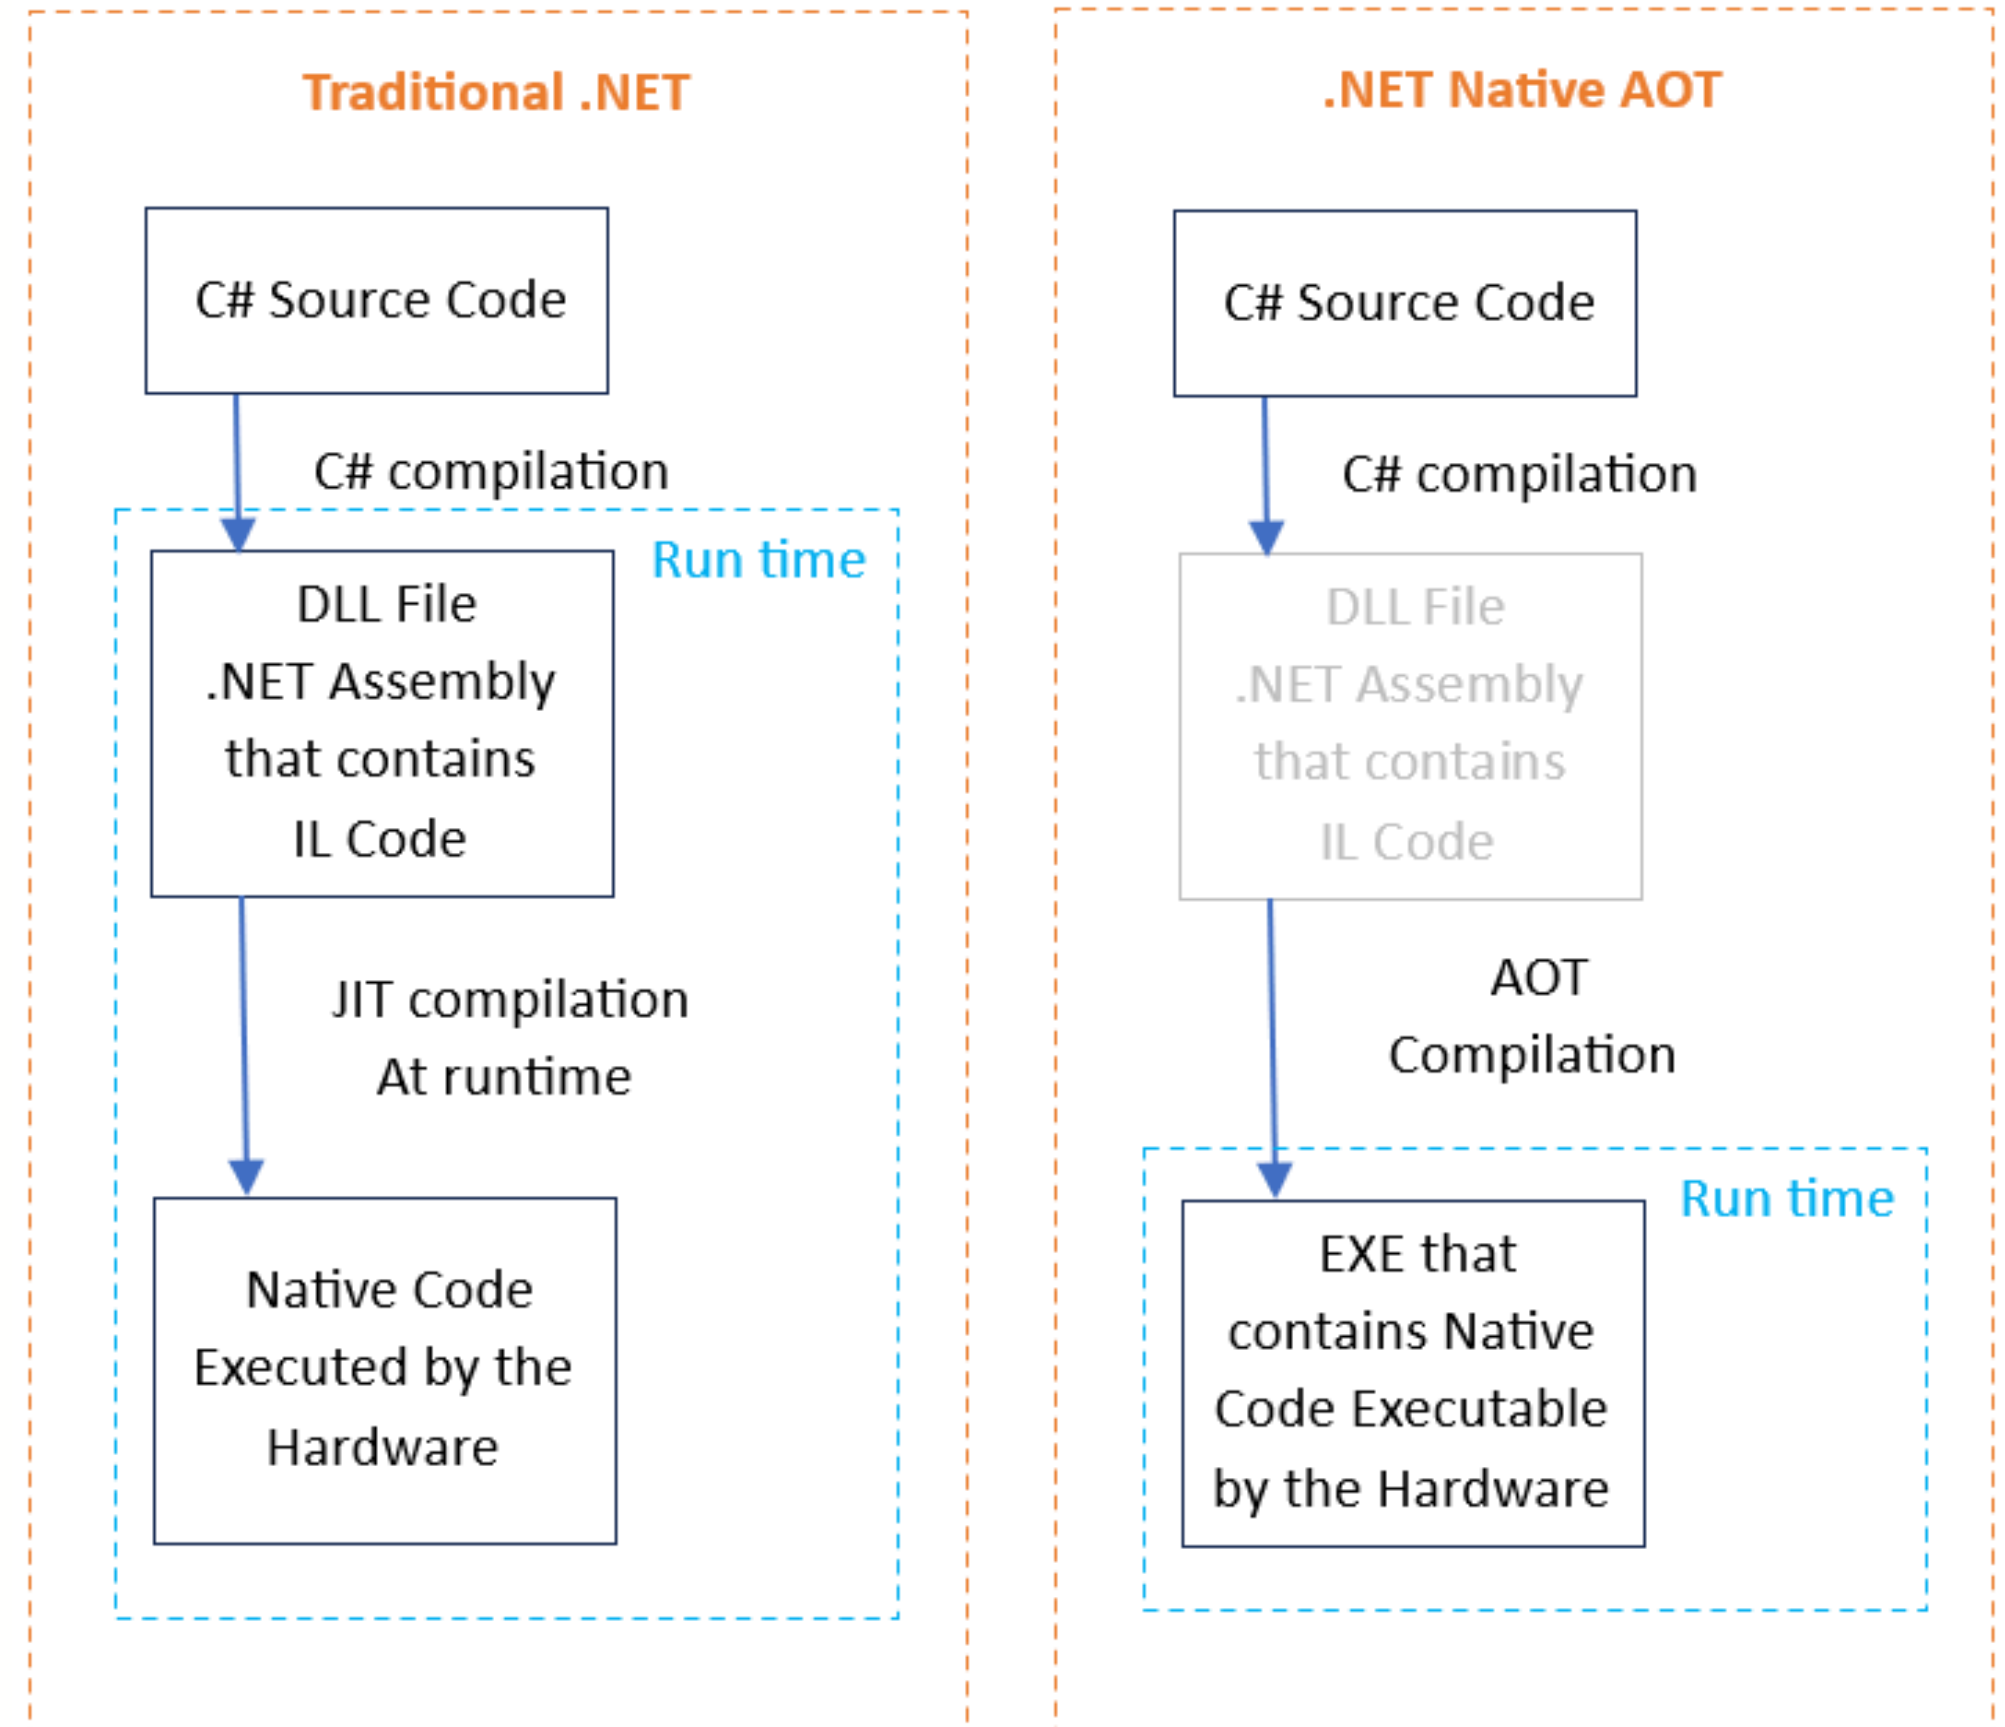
Traditional .NET

C# Source Code

C# compilation

Run time

DLL File
.NET Assembly
that contains
IL Code

JIT compilation
At runtime

Native Code
Executed by the
Hardware

.NET Native AOT

C# Source Code

C# compilation

DLL File
.NET Assembly
that contains
IL Code

AOT
Compilation

Run time

EXE that
contains Native
Code Executable
by the Hardware